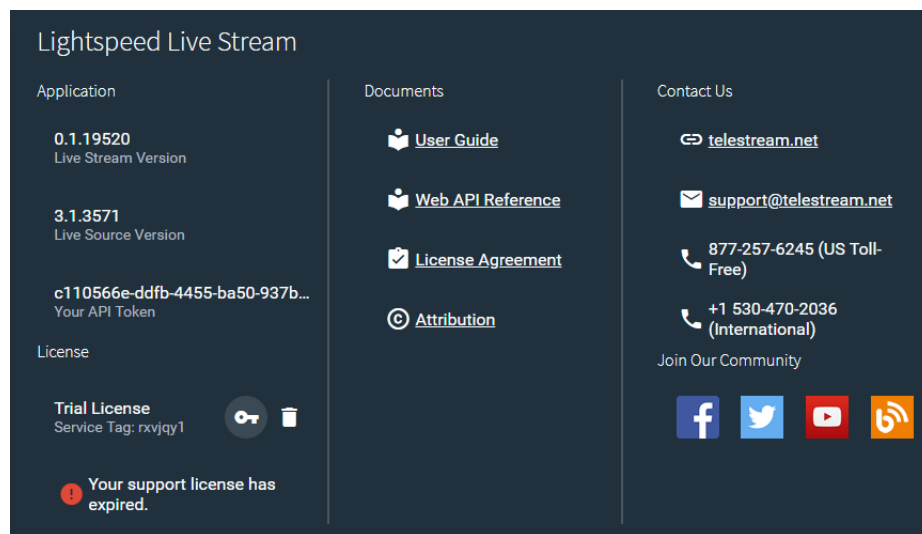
Lightspeed Live Stream

Application

0.1.19520
Live Stream Version

3.1.3571
Live Source Version

c110566e-ddfb-4455-ba50-937b...
Your API Token

License

Trial License
Service Tag: rxvjqy1

Your support license has expired.

Documents

User Guide

Web API Reference

License Agreement

Attribution

Contact Us

telestream.net

support@telestream.net

877-257-6245 (US Toll-Free)

+1 530-470-2036 (International)

Join Our Community